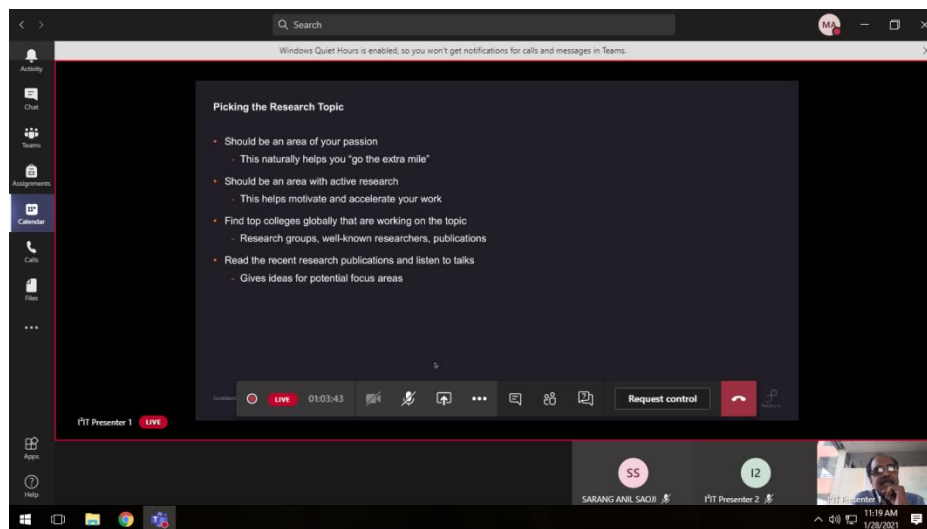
Search

MA

Windows Quiet Hours is enabled, so you won't get notifications for calls and messages in Teams.

Activity

Chat

Teams

Assignments

Calendar

Calls

Files

...

Apps

Help

Picking the Research Topic

• Should be an area of your passion
- This naturally helps you "go the extra mile"

• Should be an area with active research
- This helps motivate and accelerate your work

• Find top colleges globally that are working on the topic
- Research groups, well-known researchers, publications

• Read the recent research publications and listen to talks
- Gives ideas for potential focus areas

LIVE 01:03:43

Request control

I²IT Presenter 1 LIVE

SS
SARANG ANIL SAOJI

I2
I²IT Presenter 2

I²IT Presenter 1

11:19 AM
1/28/2021